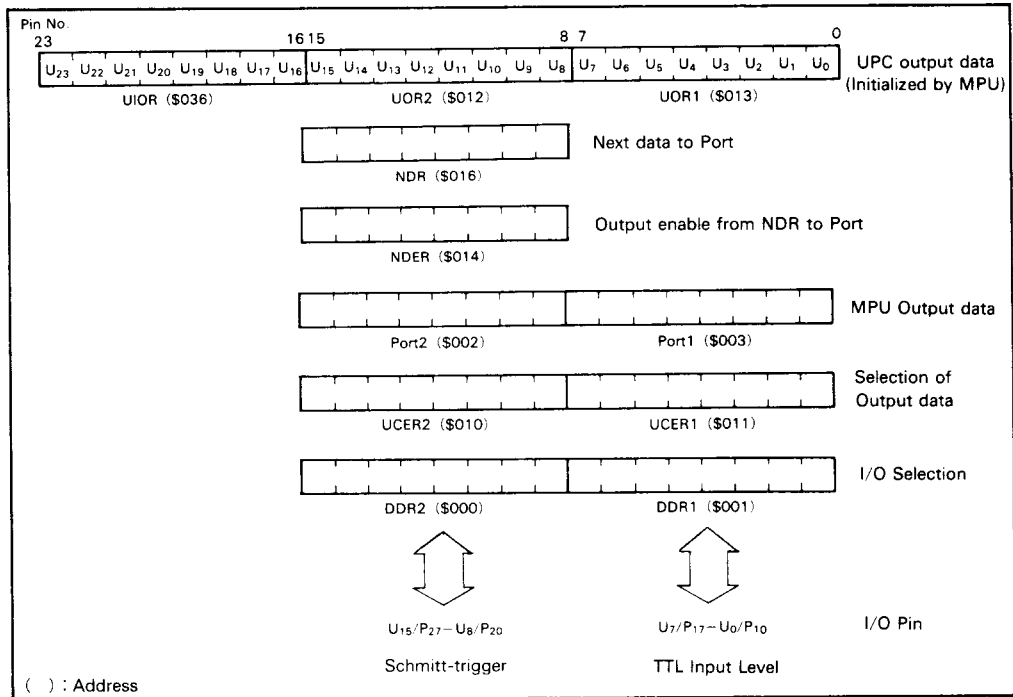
Pin No.
23 16 15 8 7 0

| $U_{23}$ | $U_{22}$ | $U_{21}$ | $U_{20}$ | $U_{19}$ | $U_{18}$ | $U_{17}$ | $U_{16}$ | $U_{15}$ | $U_{14}$ | $U_{13}$ | $U_{12}$ | $U_{11}$ | $U_{10}$ | $U_9$ | $U_8$ | $U_7$ | $U_6$ | $U_5$ | $U_4$ | $U_3$ | $U_2$ | $U_1$ | $U_0$ |
|---|---|---|---|---|---|---|---|---|---|---|---|---|---|---|---|---|---|---|---|---|---|---|---|

UIOR (\$036) UOR2 (\$012) UOR1 (\$013)

UPC output data (Initialized by MPU)

NDR (\$016)
Next data to Port

NDER (\$014)
Output enable from NDR to Port

Port2 (\$002) Port1 (\$003)
MPU Output data

UCER2 (\$010) UCER1 (\$011)
Selection of Output data

DDR2 (\$000) DDR1 (\$001)
I/O Selection

$U_{15}/P_{27} \sim U_8/P_{20}$ $U_7/P_{17} \sim U_0/P_{10}$ I/O Pin

Schmitt-trigger TTL Input Level

( ) : Address